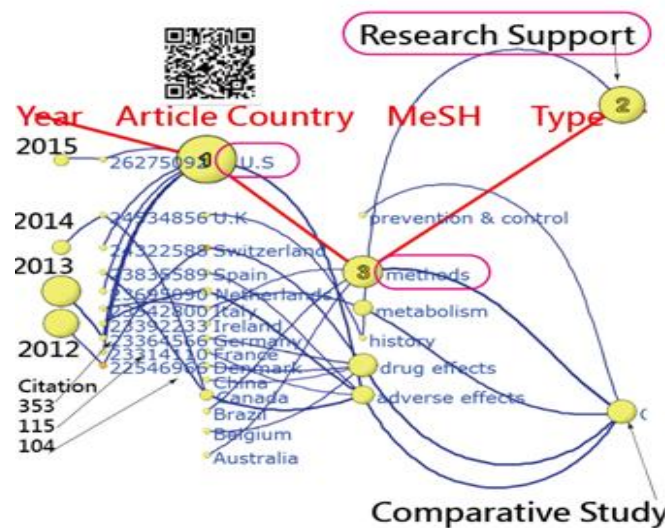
Research Support

Year Article Country MeSH Type

2

2015

26275093

1

U.S

2014

24534856

U.K

2013

24322588

Switzerland

23835589

Spain

23683090

Netherlands

23542800

Italy

2012

23392233

Ireland

23364566

Germany

23214110

France

22546966

Denmark

China

Canada

Brazil

Belgium

Australia

prevention & control

3

methods

metabolism

history

drug effects

adverse effects

Citation
353
115
104

Comparative Study